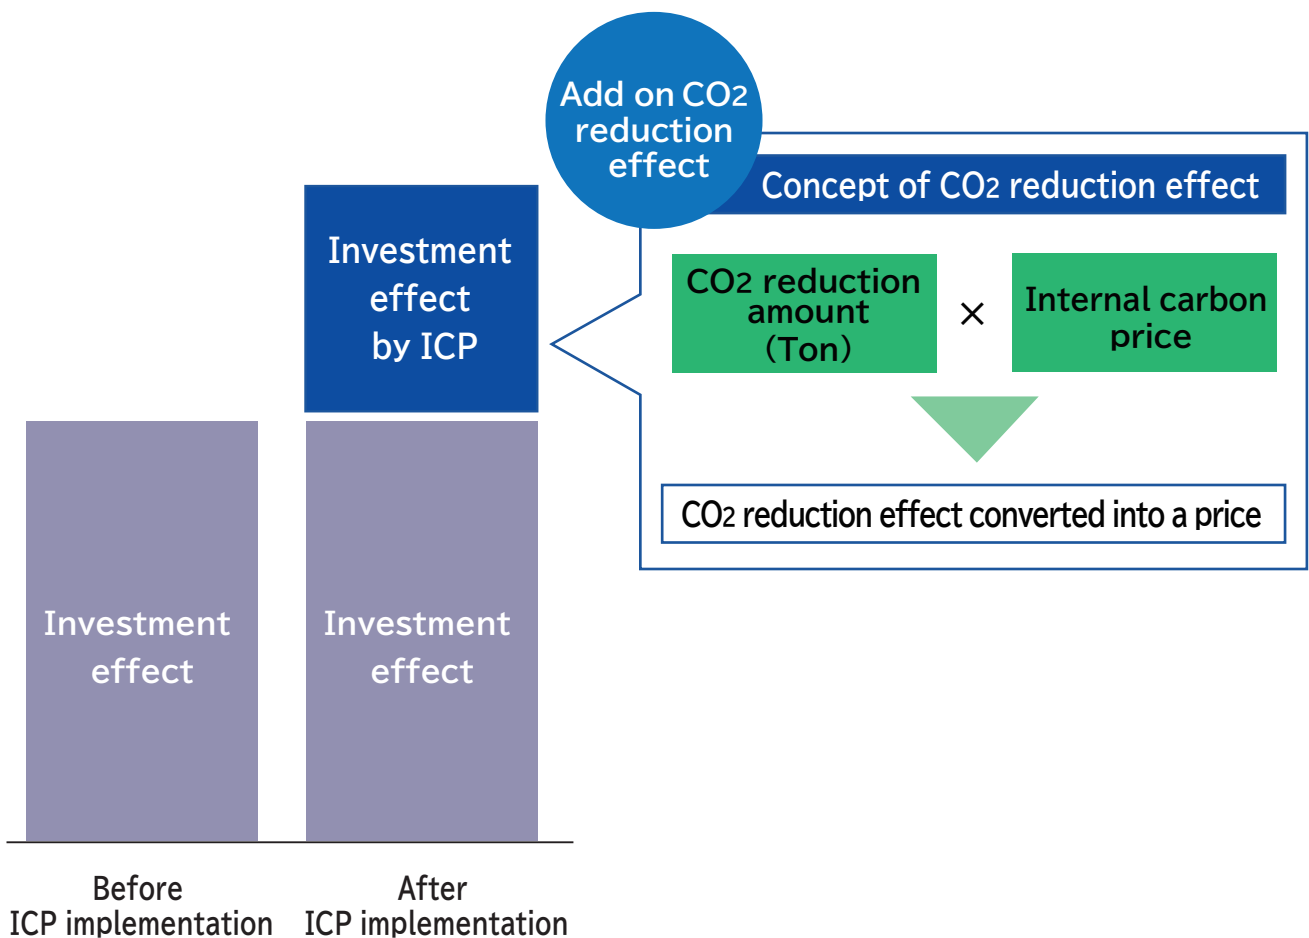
Add on $CO_2$ reduction effect

Concept of $CO_2$ reduction effect

$CO_2$ reduction amount (Ton)

×

Internal carbon price

$CO_2$ reduction effect converted into a price

Investment effect by ICP

Investment effect

Investment effect

Before ICP implementation

After ICP implementation